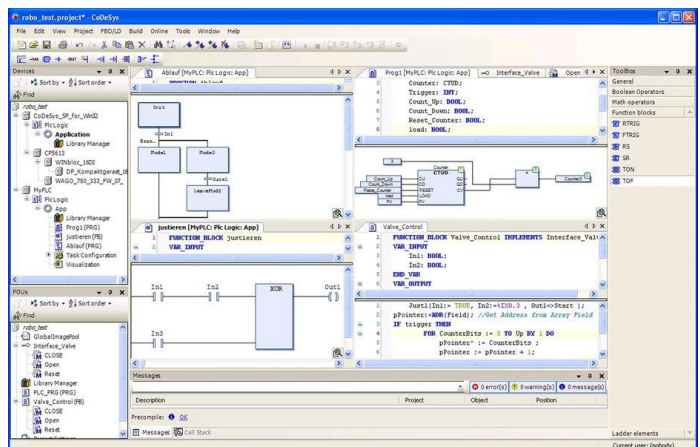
robo_test.project* - CoDeSys

File Edit View Project FBD/LD Build Online Tools Window Help

Devices

Sort by ▾ Sort order ▾

Find

robo_test
CoDeSys_SP_for_Win32
PlcLogic
Application
Library Manager
CP5613
WINbloc_16DI
DP_Kompaktgeraet_16
WAGO_750_333_FW_07_
MyPLC
PlcLogic
App
Library Manager
Prog1 (PRG)
justieren (FB)
Ablauf (PRG)
Task Configuration
Visualization

POUs

Sort by ▾ Sort order ▾

Find

robo_test
GlobalImagePool
Interface_Valve
CLOSE
Open
Reset
Library Manager
PLC_PRG (PRG)
Valve_Control (FB)
CLOSE
Open
Reset

Ablauf [MyPLC: Plc Logic: App]

Init
Init
Beam
Mode1
Mode2
Sues1
LeaveMod2

Prog1 [MyPLC: Plc Logic: App]

Interface_Valve

Open

4 Counter: CTUD;
5 Trigger: INT;
6 Count_Up: BOOL;
7 Count_Down: BOOL;
8 Reset_Counter: BOOL;
9 load: BOOL;

Counter
CTUD
Count_Up
Count_Down
Reset_Counter
load
CU
CD
RESET
LOAD
PV
QU
QD
CV
Counter

justieren [MyPLC: Plc Logic: App]

1 FUNCTION_BLOCK justieren
2 VAR_INPUT

In1
In2
XOR
Out1
In3

Valve_Control

1 FUNCTION_BLOCK Valve_Control IMPLEMENTS Interface_Val
2 VAR_INPUT
3 In1: BOOL;
4 In2: BOOL;
5 END_VAR
6 VAR_OUTPUT

1 Justl(Inl:= TRUE, In2:=%IX0.3 , Outl=>Start );
2 pPointer:=ADR(Field); //Get Address from Array Field
3 IF trigger THEN
4 FOR CounterBits := 0 TO Up BY 1 DO
5 pPointer^ := CounterBits ;
6 pPointer := pPointer + 1;

Messages

0 error(s) 0 warning(s) 0 message(s)

Description Project Object Position

Precompile: OK

Messages Call Stack

Toolbox

General
Boolean Operators
Math operators
Function blocks
RTRIG
FTRIG
RS
SR
TON
TOF

Ladder elements

Current user: (nobody)